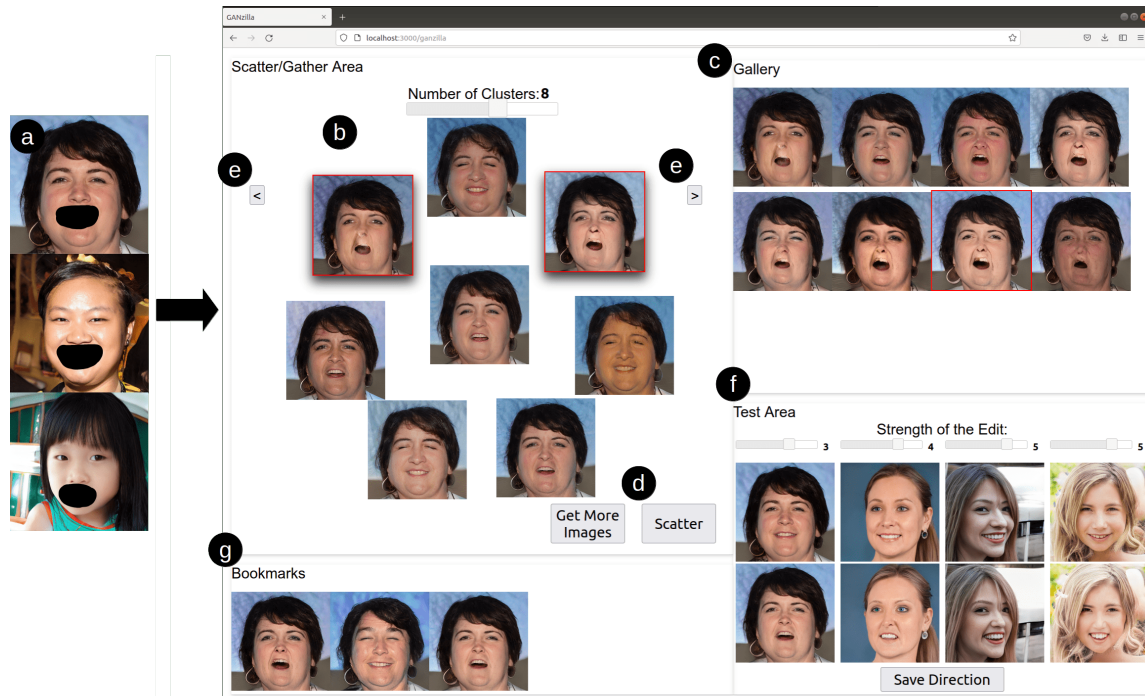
a

GANzilla

localhost:3000/ganzilla

Scatter/Gather Area

Number of Clusters: 8

b

e

<

e

>

d

Get More Images

Scatter

c

Gallery

f

Test Area

Strength of the Edit:

3

4

5

5

Save Direction

g

Bookmarks